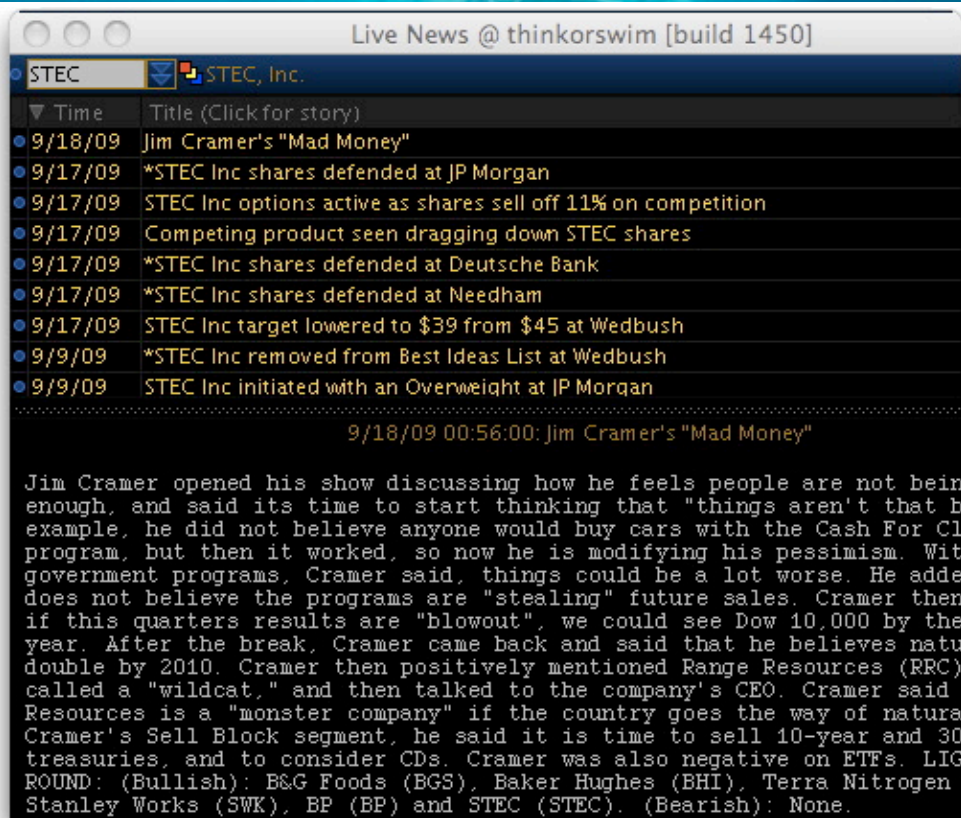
Live News @ thinkorswim [build 1450]

STEC STEC, Inc.

| ▼ Time | Title (Click for story) |
|---|---|
| 9/18/09 | Jim Cramer's "Mad Money" |
| 9/17/09 | *STEC Inc shares defended at JP Morgan |
| 9/17/09 | STEC Inc options active as shares sell off 11% on competition |
| 9/17/09 | Competing product seen dragging down STEC shares |
| 9/17/09 | *STEC Inc shares defended at Deutsche Bank |
| 9/17/09 | *STEC Inc shares defended at Needham |
| 9/17/09 | STEC Inc target lowered to $39 from $45 at Wedbush |
| 9/9/09 | *STEC Inc removed from Best Ideas List at Wedbush |
| 9/9/09 | STEC Inc initiated with an Overweight at JP Morgan |

9/18/09 00:56:00: Jim Cramer's "Mad Money"

Jim Cramer opened his show discussing how he feels people are not bein enough, and said its time to start thinking that "things aren't that b example, he did not believe anyone would buy cars with the Cash For Cl program, but then it worked, so now he is modifying his pessimism. Wit government programs, Cramer said, things could be a lot worse. He adde does not believe the programs are "stealing" future sales. Cramer then if this quarters results are "blowout", we could see Dow 10,000 by the year. After the break, Cramer came back and said that he believes natu double by 2010. Cramer then positively mentioned Range Resources (RRC) called a "wildcat," and then talked to the company's CEO. Cramer said Resources is a "monster company" if the country goes the way of natura Cramer's Sell Block segment, he said it is time to sell 10-year and 30 treasuries, and to consider CDs. Cramer was also negative on ETFs. LIG ROUND: (Bullish): B&G Foods (BGS), Baker Hughes (BHI), Terra Nitrogen Stanley Works (SWK), BP (BP) and STEC (STEC). (Bearish): None.